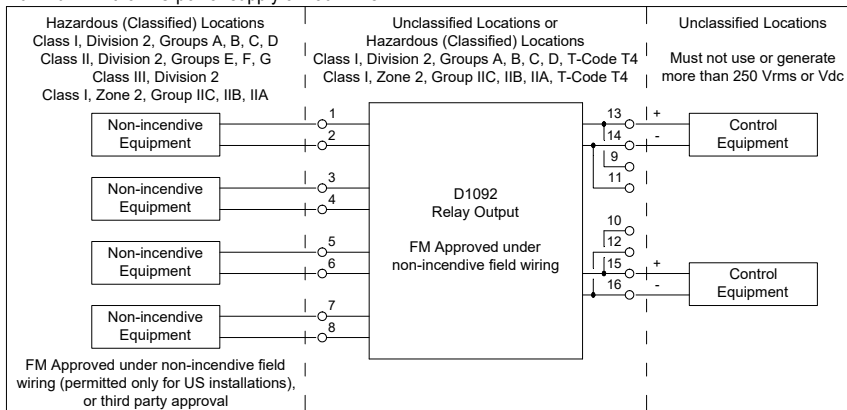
Hazardous (Classified) Locations
Class I, Division 2, Groups A, B, C, D
Class II, Division 2, Groups E, F, G
Class III, Division 2
Class I, Zone 2, Group IIC, IIB, IIA

Unclassified Locations or
Hazardous (Classified) Locations
Class I, Division 2, Groups A, B, C, D, T-Code T4
Class I, Zone 2, Group IIC, IIB, IIA, T-Code T4

Unclassified Locations

Must not use or generate
more than 250 Vrms or Vdc

Non-incendive Equipment
1
2

Non-incendive Equipment
3
4

Non-incendive Equipment
5
6

Non-incendive Equipment
7
8

D1092
Relay Output

FM Approved under
non-incendive field wiring

13
14
9
11
+
-
Control Equipment

10
12
15
16
+
-
Control Equipment

FM Approved under non-incendive field wiring (permitted only for US installations), or third party approval